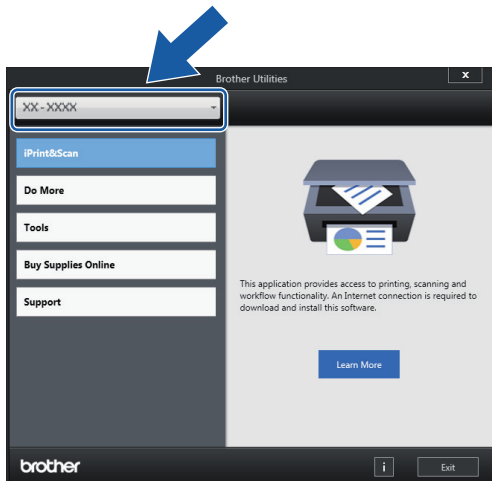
Brother Utilities

x

XX-XXXX

iPrint&Scan

Do More

Tools

Buy Supplies Online

Support

This application provides access to printing, scanning and workflow functionality. An Internet connection is required to download and install this software.

Learn More

brother

i

Exit